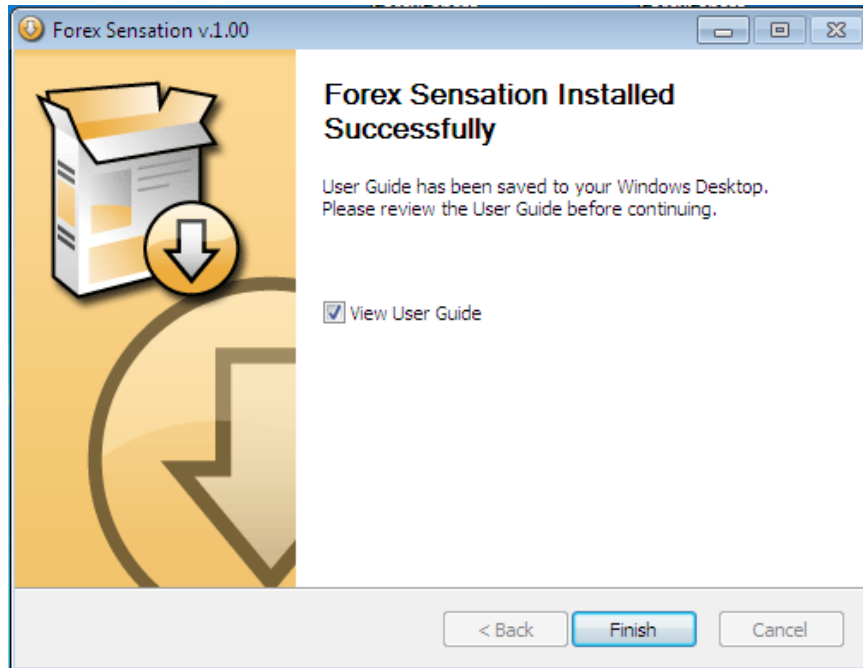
Forex Sensation v.1.00

Forex Sensation Installed Successfully

User Guide has been saved to your Windows Desktop. Please review the User Guide before continuing.

View User Guide

< Back
Finish
Cancel